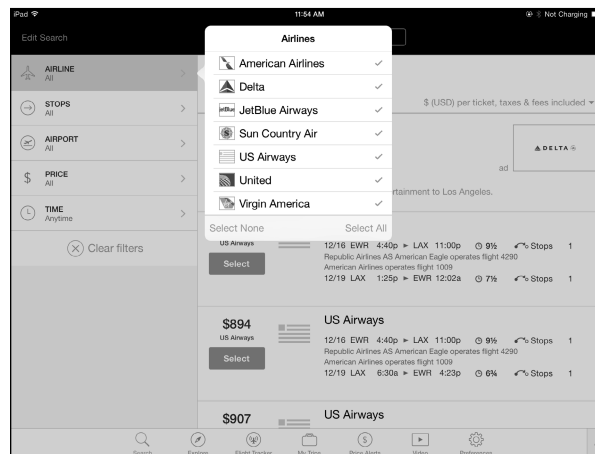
iPad
11:54 AM
Not Charging

Edit Search

AIRLINE
All

STOPS
All

AIRPORT
All

PRICE
All

TIME
Anytime

Clear filters

Airlines

American Airlines
Delta
JetBlue Airways
Sun Country Air
US Airways
United
Virgin America

Select None
Select All

$ (USD) per ticket, taxes & fees included

DELTA

ad

ertainment to Los Angeles.

US Airways
Select

12/16 EWR 4:40p ► LAX 11:00p 9½ Stops 1
Republic Airlines AS American Eagle operates flight 4290
American Airlines operates flight 1009
12/19 LAX 1:25p ► EWR 12:02a 7½ Stops 1

$894
US Airways
Select

US Airways
12/16 EWR 4:40p ► LAX 11:00p 9½ Stops 1
Republic Airlines AS American Eagle operates flight 4290
American Airlines operates flight 1009
12/19 LAX 6:30a ► EWR 4:23p 6¾ Stops 1

$907

US Airways

Search
Explore
Flight Tracker
My Trips
Price Alerts
Video
Preferences